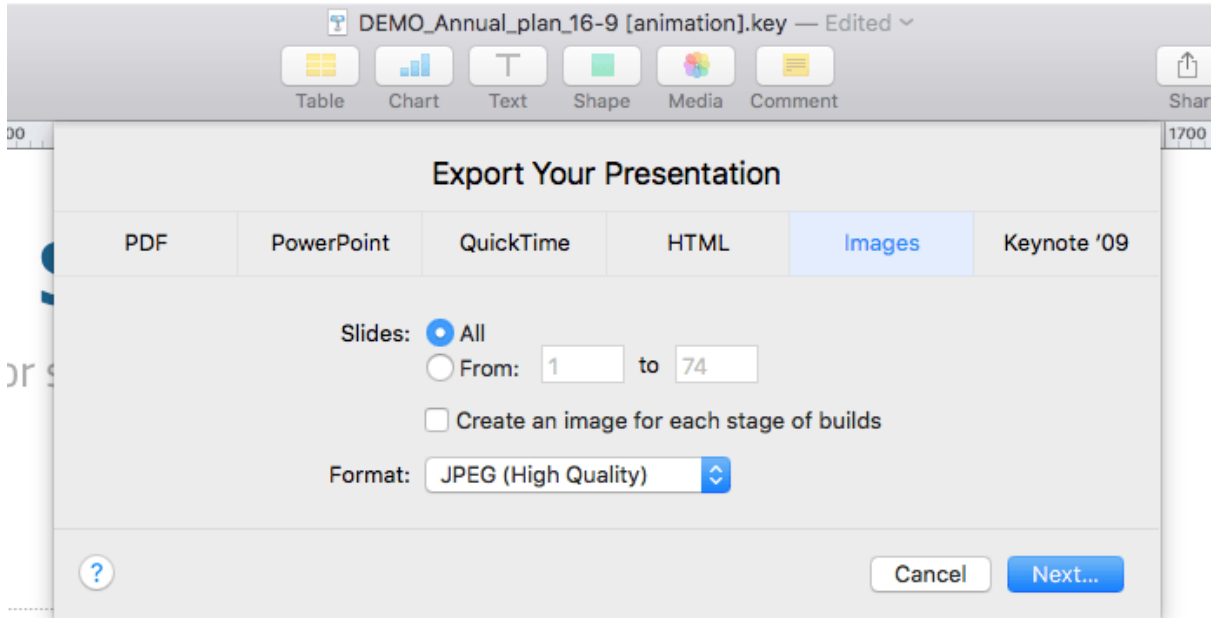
DEMO_Annual_plan_16-9 [animation].key — Edited

Table Chart Text Shape Media Comment

Shar

00

1700

Export Your Presentation

| PDF | PowerPoint | QuickTime | HTML | Images | Keynote '09 |
|---|---|---|---|---|---|

Slides: All
From: 1 to 74

Create an image for each stage of builds

Format: JPEG (High Quality)

?

Cancel Next...